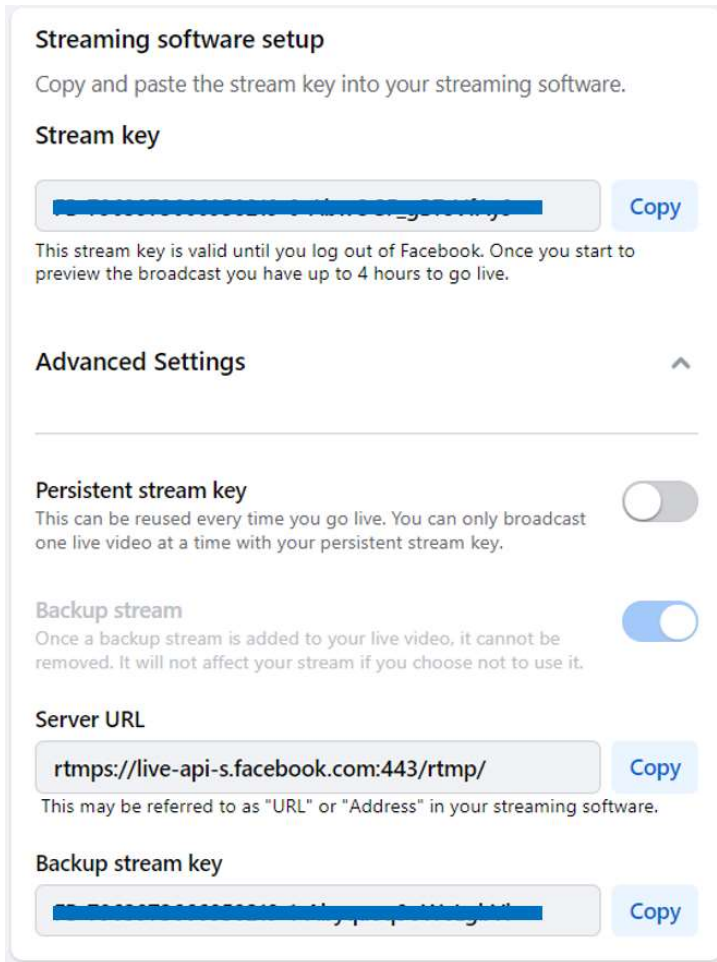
Streaming software setup

Copy and paste the stream key into your streaming software.

Stream key

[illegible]

Copy

This stream key is valid until you log out of Facebook. Once you start to preview the broadcast you have up to 4 hours to go live.

Advanced Settings

Persistent stream key

This can be reused every time you go live. You can only broadcast one live video at a time with your persistent stream key.

Backup stream

Once a backup stream is added to your live video, it cannot be removed. It will not affect your stream if you choose not to use it.

Server URL

rtmps://live-api-s.facebook.com:443/rtmp/

Copy

This may be referred to as "URL" or "Address" in your streaming software.

Backup stream key

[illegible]

Copy